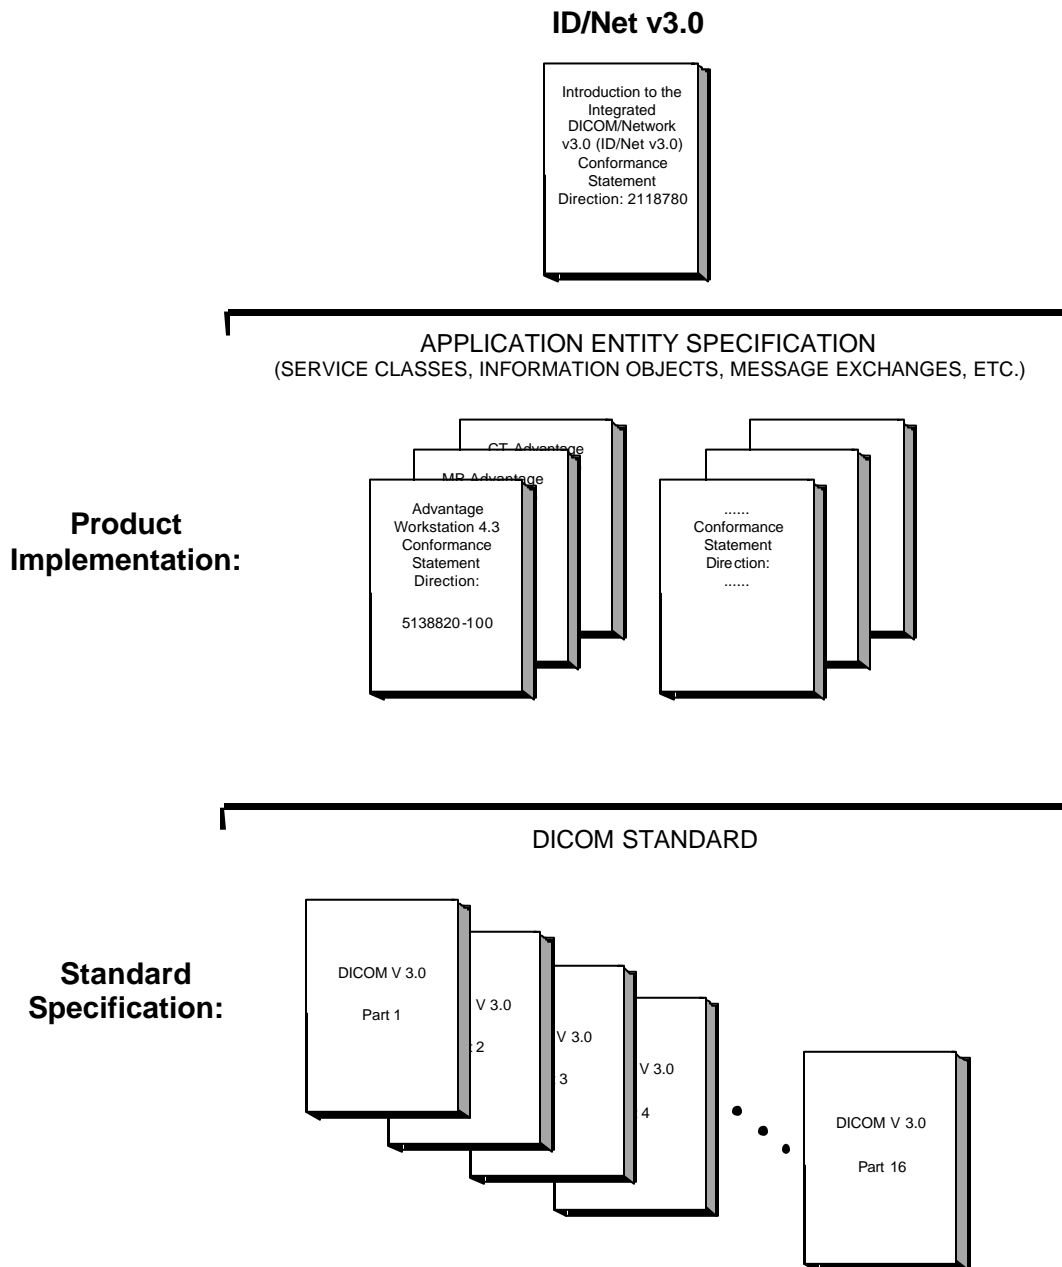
ID/Net v3.0

Introduction to the Integrated DICOM/Network v3.0 (ID/Net v3.0) Conformance Statement Direction: 2118780

APPLICATION ENTITY SPECIFICATION
(SERVICE CLASSES, INFORMATION OBJECTS, MESSAGE EXCHANGES, ETC.)

Product Implementation:

CT Advantage

MR Advantage

Advantage Workstation 4.3 Conformance Statement Direction:

5138820-100

......
Conformance Statement Direction:
......

DICOM STANDARD

Standard Specification:

DICOM V 3.0

Part 1

V 3.0

t 2

V 3.0

3

V 3.0

4

DICOM V 3.0

Part 16